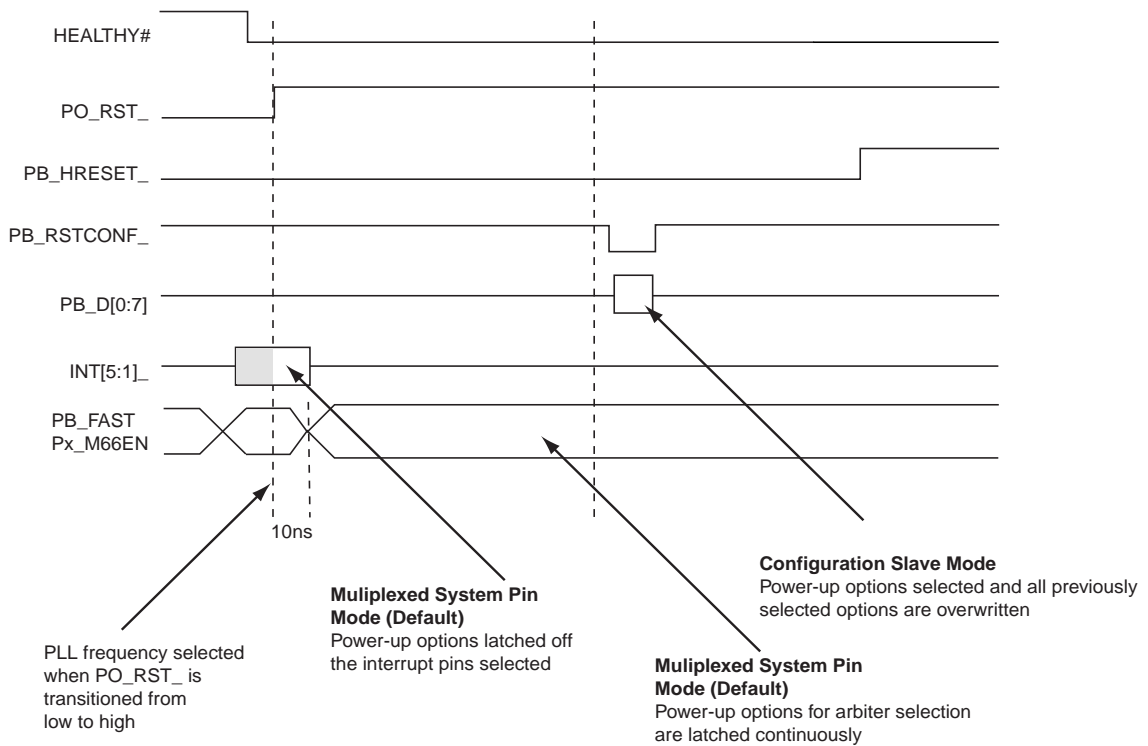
HEALTHY#

PO_RST_

PB_HRESET_

PB_RSTCONF_

PB_D[0:7]

INT[5:1]_

PB_FAST
Px_M66EN

10ns

Configuration Slave Mode
Power-up options selected and all previously selected options are overwritten

Muliplexed System Pin Mode (Default)
Power-up options latched off the interrupt pins selected

PLL frequency selected when PO_RST_ is transitioned from low to high

Muliplexed System Pin Mode (Default)
Power-up options for arbiter selection are latched continuously